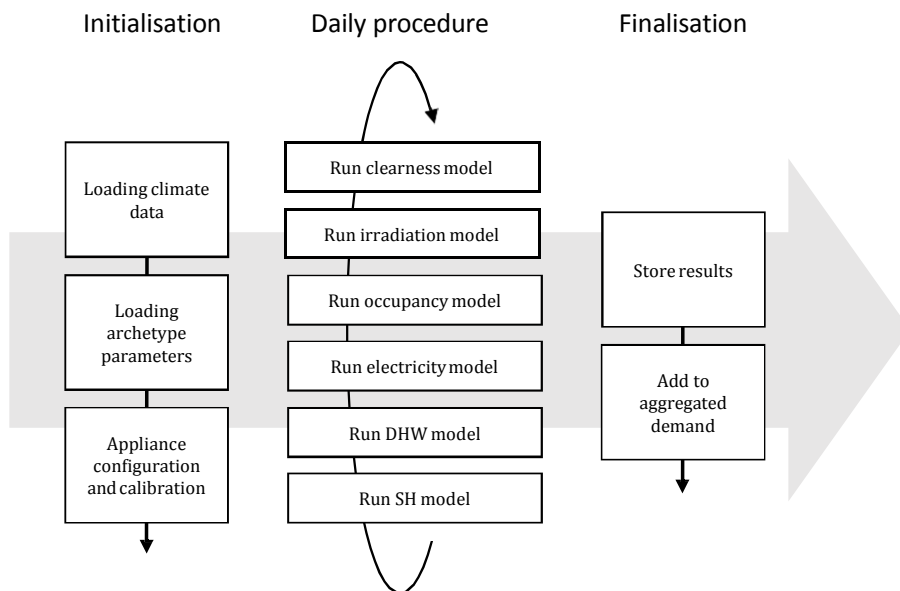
Initialisation

Loading climate data

Loading archetype parameters

Appliance configuration and calibration

Daily procedure

Run clearness model

Run irradiation model

Run occupancy model

Run electricity model

Run DHW model

Run SH model

Finalisation

Store results

Add to aggregated demand